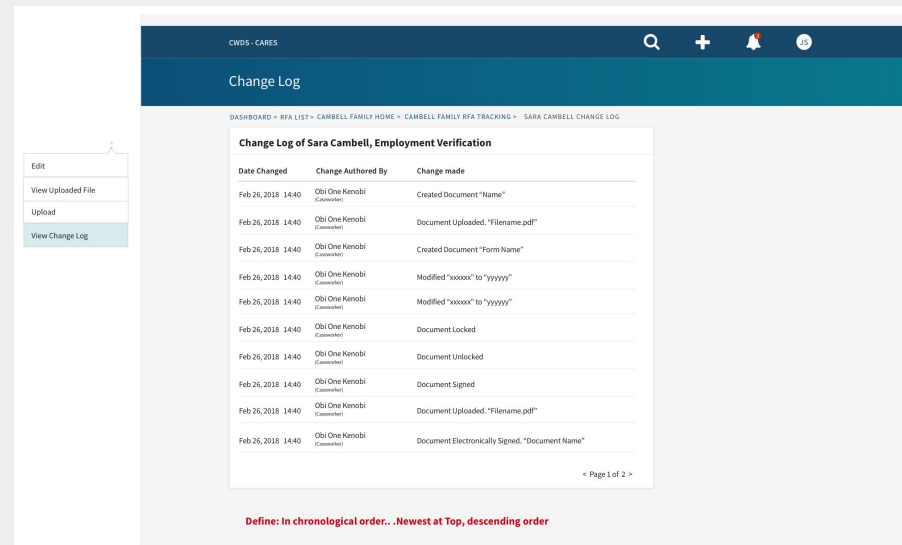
CWDS - CARES

JS

Change Log

DASHBOARD > RFA LIST > CAMBELL FAMILY HOME > CAMBELL FAMILY RFA TRACKING > SARA CAMBELL CHANGE LOG

Edit
View Uploaded File
Upload
View Change Log

Change Log of Sara Cambell, Employment Verification

| Date Changed | Change Authored By | Change made |
|---|---|---|
| Feb 26, 2018 14:40 | Obi One Kenobi (Caseworker) | Created Document "Name" |
| Feb 26, 2018 14:40 | Obi One Kenobi (Caseworker) | Document Uploaded. "Filename.pdf" |
| Feb 26, 2018 14:40 | Obi One Kenobi (Caseworker) | Created Document "Form Name" |
| Feb 26, 2018 14:40 | Obi One Kenobi (Caseworker) | Modified "xxxxxx" to "yyyyyy" |
| Feb 26, 2018 14:40 | Obi One Kenobi (Caseworker) | Modified "xxxxxx" to "yyyyyy" |
| Feb 26, 2018 14:40 | Obi One Kenobi (Caseworker) | Document Locked |
| Feb 26, 2018 14:40 | Obi One Kenobi (Caseworker) | Document Unlocked |
| Feb 26, 2018 14:40 | Obi One Kenobi (Caseworker) | Document Signed |
| Feb 26, 2018 14:40 | Obi One Kenobi (Caseworker) | Document Uploaded. "Filename.pdf" |
| Feb 26, 2018 14:40 | Obi One Kenobi (Caseworker) | Document Electronically Signed. "Document Name" |

< Page 1 of 2 >

Define: In chronological order.. .Newest at Top, descending order